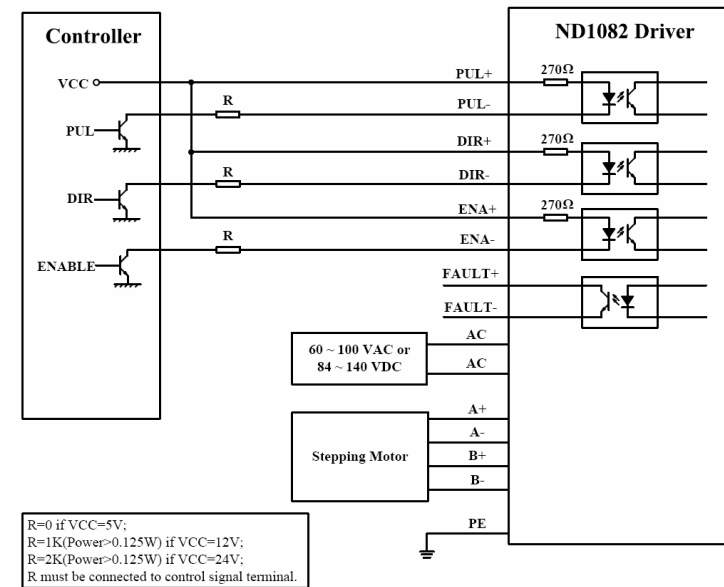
Controller

VCC

PUL

DIR

ENABLE

R

R

R

ND1082 Driver

PUL+

PUL-

DIR+

DIR-

ENA+

ENA-

FAULT+

FAULT-

270Ω

270Ω

270Ω

60 ~ 100 VAC or 84 ~ 140 VDC

AC

AC

Stepping Motor

A+

A-

B+

B-

PE

R=0 if VCC=5V;
R=1K(Power>0.125W) if VCC=12V;
R=2K(Power>0.125W) if VCC=24V;
R must be connected to control signal terminal.